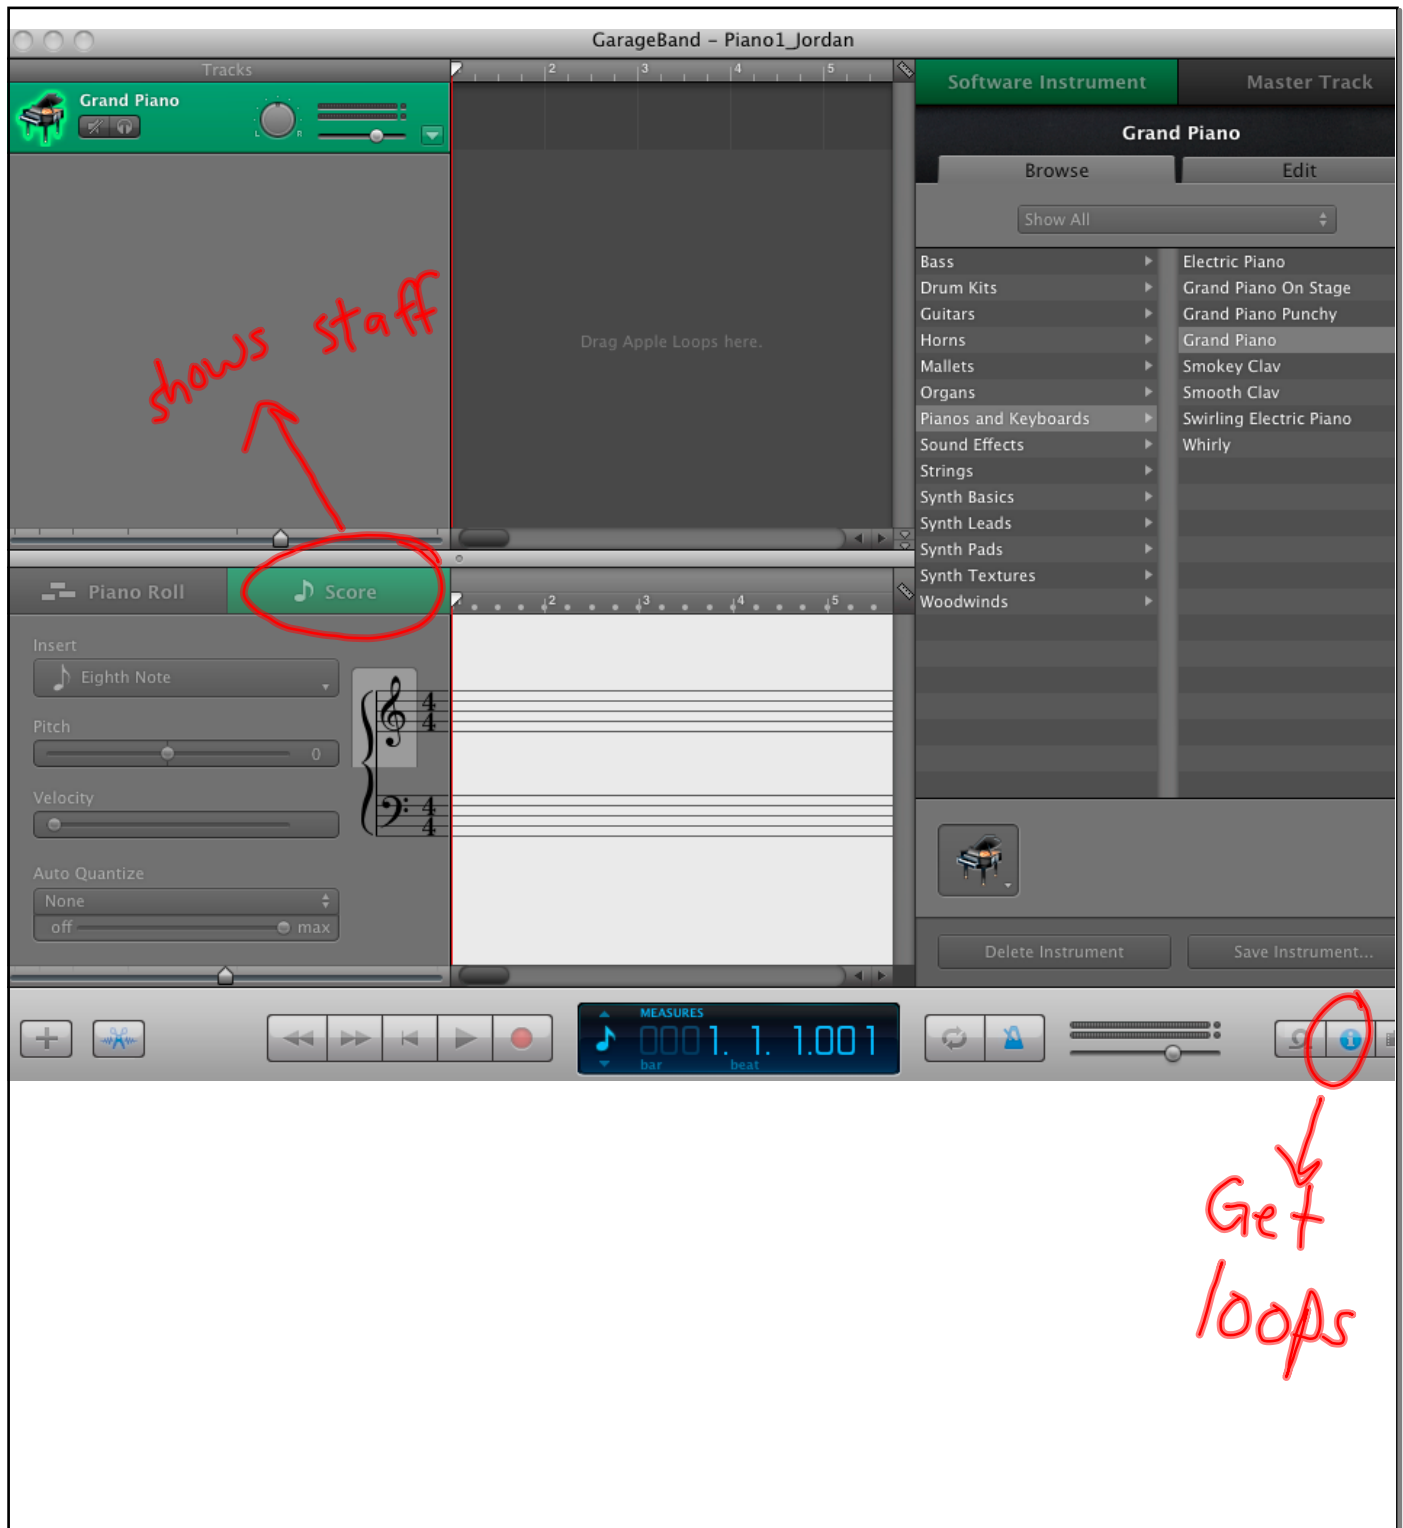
GarageBand – Piano1_Jordan

Tracks

Grand Piano

2 3 4 5

Software Instrument

Master Track

Grand Piano

Browse

Edit

Show All

Drag Apple Loops here.

shows staff

| | |
|---|---|
| Bass | Electric Piano |
| Drum Kits | Grand Piano On Stage |
| Guitars | Grand Piano Punchy |
| Horns | Grand Piano |
| Mallets | Smokey Clav |
| Organs | Smooth Clav |
| Pianos and Keyboards | Swirling Electric Piano |
| Sound Effects | Whirly |
| Strings | |
| Synth Basics | |
| Synth Leads | |
| Synth Pads | |
| Synth Textures | |
| Woodwinds | |

Piano Roll

Score

Insert

Eighth Note

Pitch

0

Velocity

Auto Quantize

None

off

max

Delete Instrument

Save Instrument...

MEASURES

001. 1. 1.001

bar

beat

Get loops